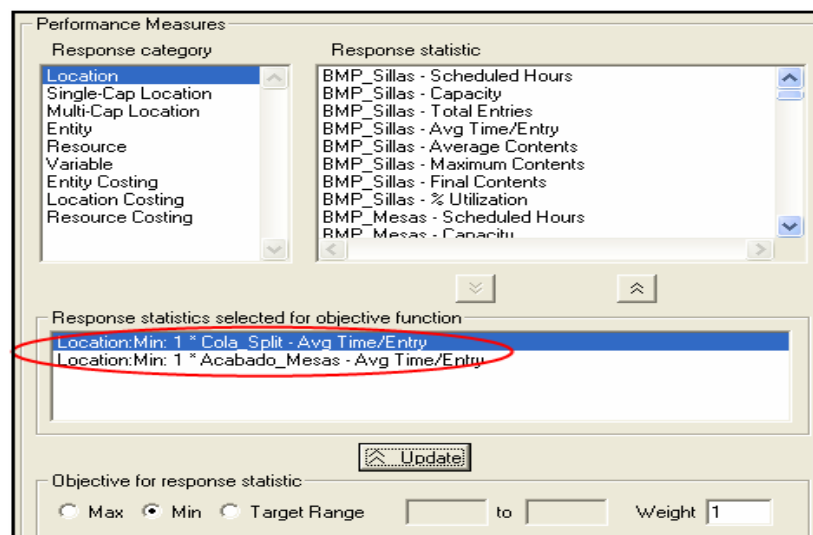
Performance Measures

Response category

Location
Single-Cap Location
Multi-Cap Location
Entity
Resource
Variable
Entity Costing
Location Costing
Resource Costing

Response statistic

BMP_Sillas - Scheduled Hours
BMP_Sillas - Capacity
BMP_Sillas - Total Entries
BMP_Sillas - Avg Time/Entry
BMP_Sillas - Average Contents
BMP_Sillas - Maximum Contents
BMP_Sillas - Final Contents
BMP_Sillas - % Utilization
BMP_Mesas - Scheduled Hours
BMP_Mesas - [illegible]

Response statistics selected for objective function

Location:Min: 1 * Cola_Split - Avg Time/Entry
Location:Min: 1 * Acabado_Mesas - Avg Time/Entry

Update

Objective for response statistic

Max Min Target Range to Weight 1